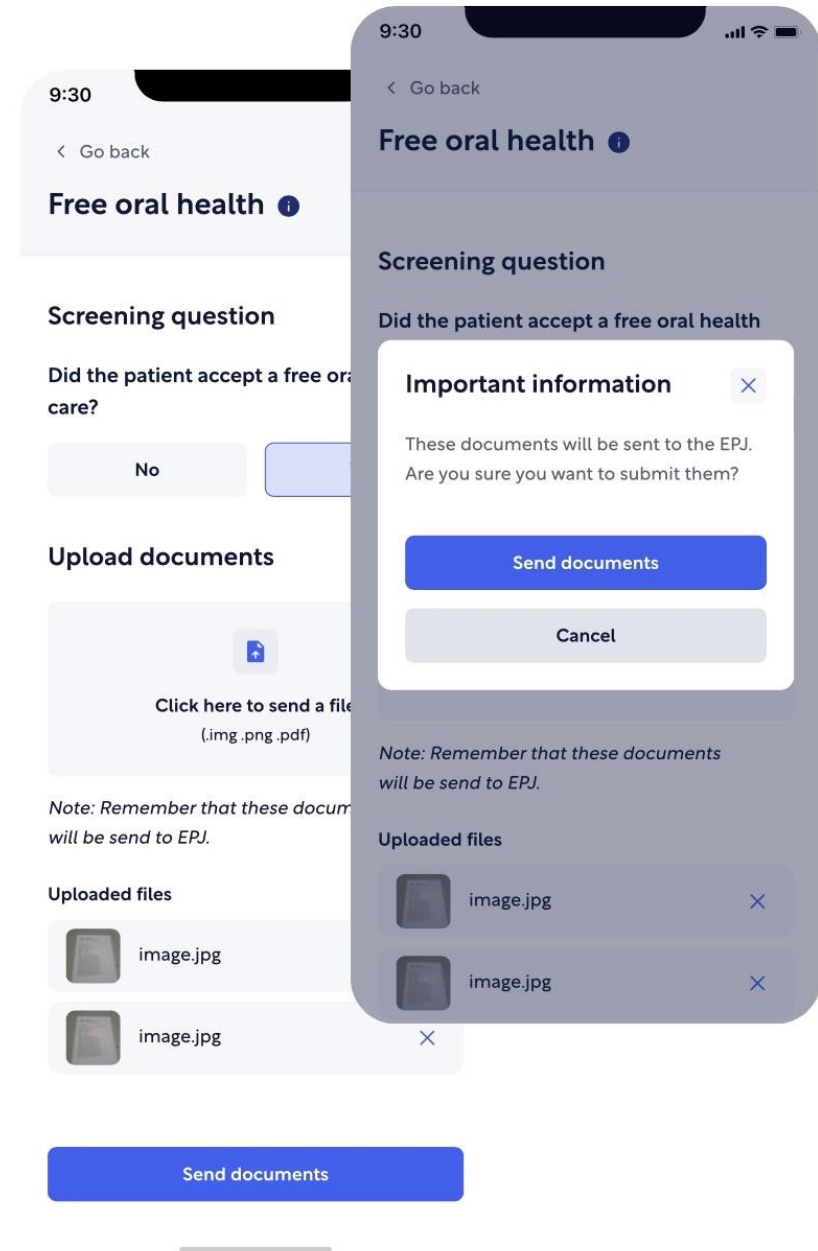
9:30

< Go back

Free oral health

Screening question

Did the patient accept a free ora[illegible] care?

No

Upload documents

Click here to send a file

(.img .png .pdf)

Note: Remember that these docum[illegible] will be send to EPJ.

Uploaded files

image.jpg

image.jpg

Send documents

9:30

< Go back

Free oral health

Screening question

Did the patient accept a free oral health

Important information

These documents will be sent to the EPJ. Are you sure you want to submit them?

Send documents

Cancel

Note: Remember that these documents will be send to EPJ.

Uploaded files

image.jpg

image.jpg